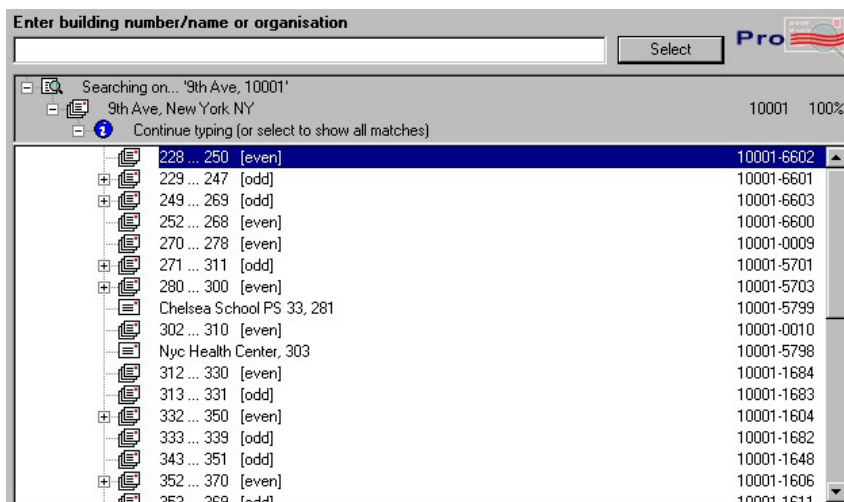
Enter building number/name or organisation

Select

Pro

Searching on... '9th Ave, 10001'

9th Ave, New York NY 10001 100%

Continue typing (or select to show all matches)

| | |
|---|---|
| 228 ... 250 [even] | 10001-6602 |
| 229 ... 247 [odd] | 10001-6601 |
| 249 ... 269 [odd] | 10001-6603 |
| 252 ... 268 [even] | 10001-6600 |
| 270 ... 278 [even] | 10001-0009 |
| 271 ... 311 [odd] | 10001-5701 |
| 280 ... 300 [even] | 10001-5703 |
| Chelsea School PS 33, 281 | 10001-5799 |
| 302 ... 310 [even] | 10001-0010 |
| Nyc Health Center, 303 | 10001-5798 |
| 312 ... 330 [even] | 10001-1684 |
| 313 ... 331 [odd] | 10001-1683 |
| 332 ... 350 [even] | 10001-1604 |
| 333 ... 339 [odd] | 10001-1682 |
| 343 ... 351 [odd] | 10001-1648 |
| 352 ... 370 [even] | 10001-1606 |
| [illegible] | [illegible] |